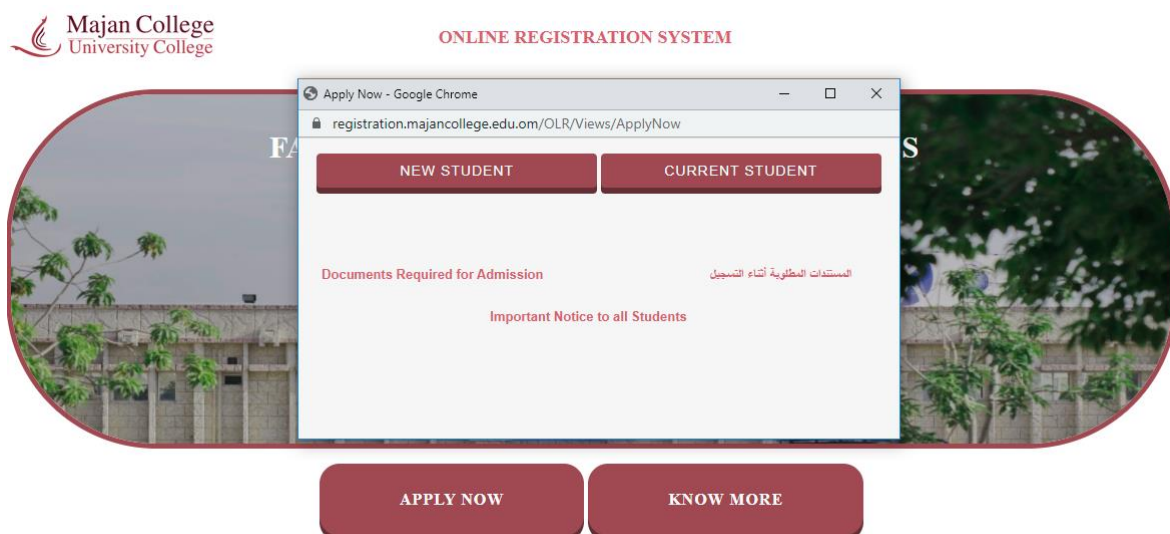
Majan College
University College

ONLINE REGISTRATION SYSTEM

FA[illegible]S

Apply Now - Google Chrome

registration.majancollege.edu.om/OLR/Views/ApplyNow

NEW STUDENT

CURRENT STUDENT

Documents Required for Admission

المستندات المطلوبة أثناء التسجيل

Important Notice to all Students

APPLY NOW

KNOW MORE